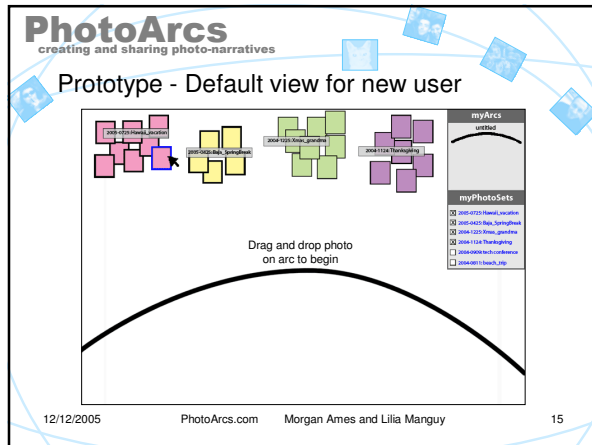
PhotoArcs
creating and sharing photo-narratives

Prototype - Default view for new user

2005-0725:Hawaii_vacation

2005-0425:Baja_SpringBreak

2004-1225:Xmas_grandma

2004-1124:Thanksgiving

myArcs

untitled

myPhotoSets

☒ 2005-0725:Hawaii_vacation
☒ 2005-0425:Baja_SpringBreak
☒ 2004-1225:Xmas_grandma
☒ 2004-1124:Thanksgiving
☐ 2004-0909:tech:conference
☐ 2004-0811:beach_trip

Drag and drop photo on arc to begin

12/12/2005 PhotoArcs.com Morgan Ames and Lilia Manguy 15